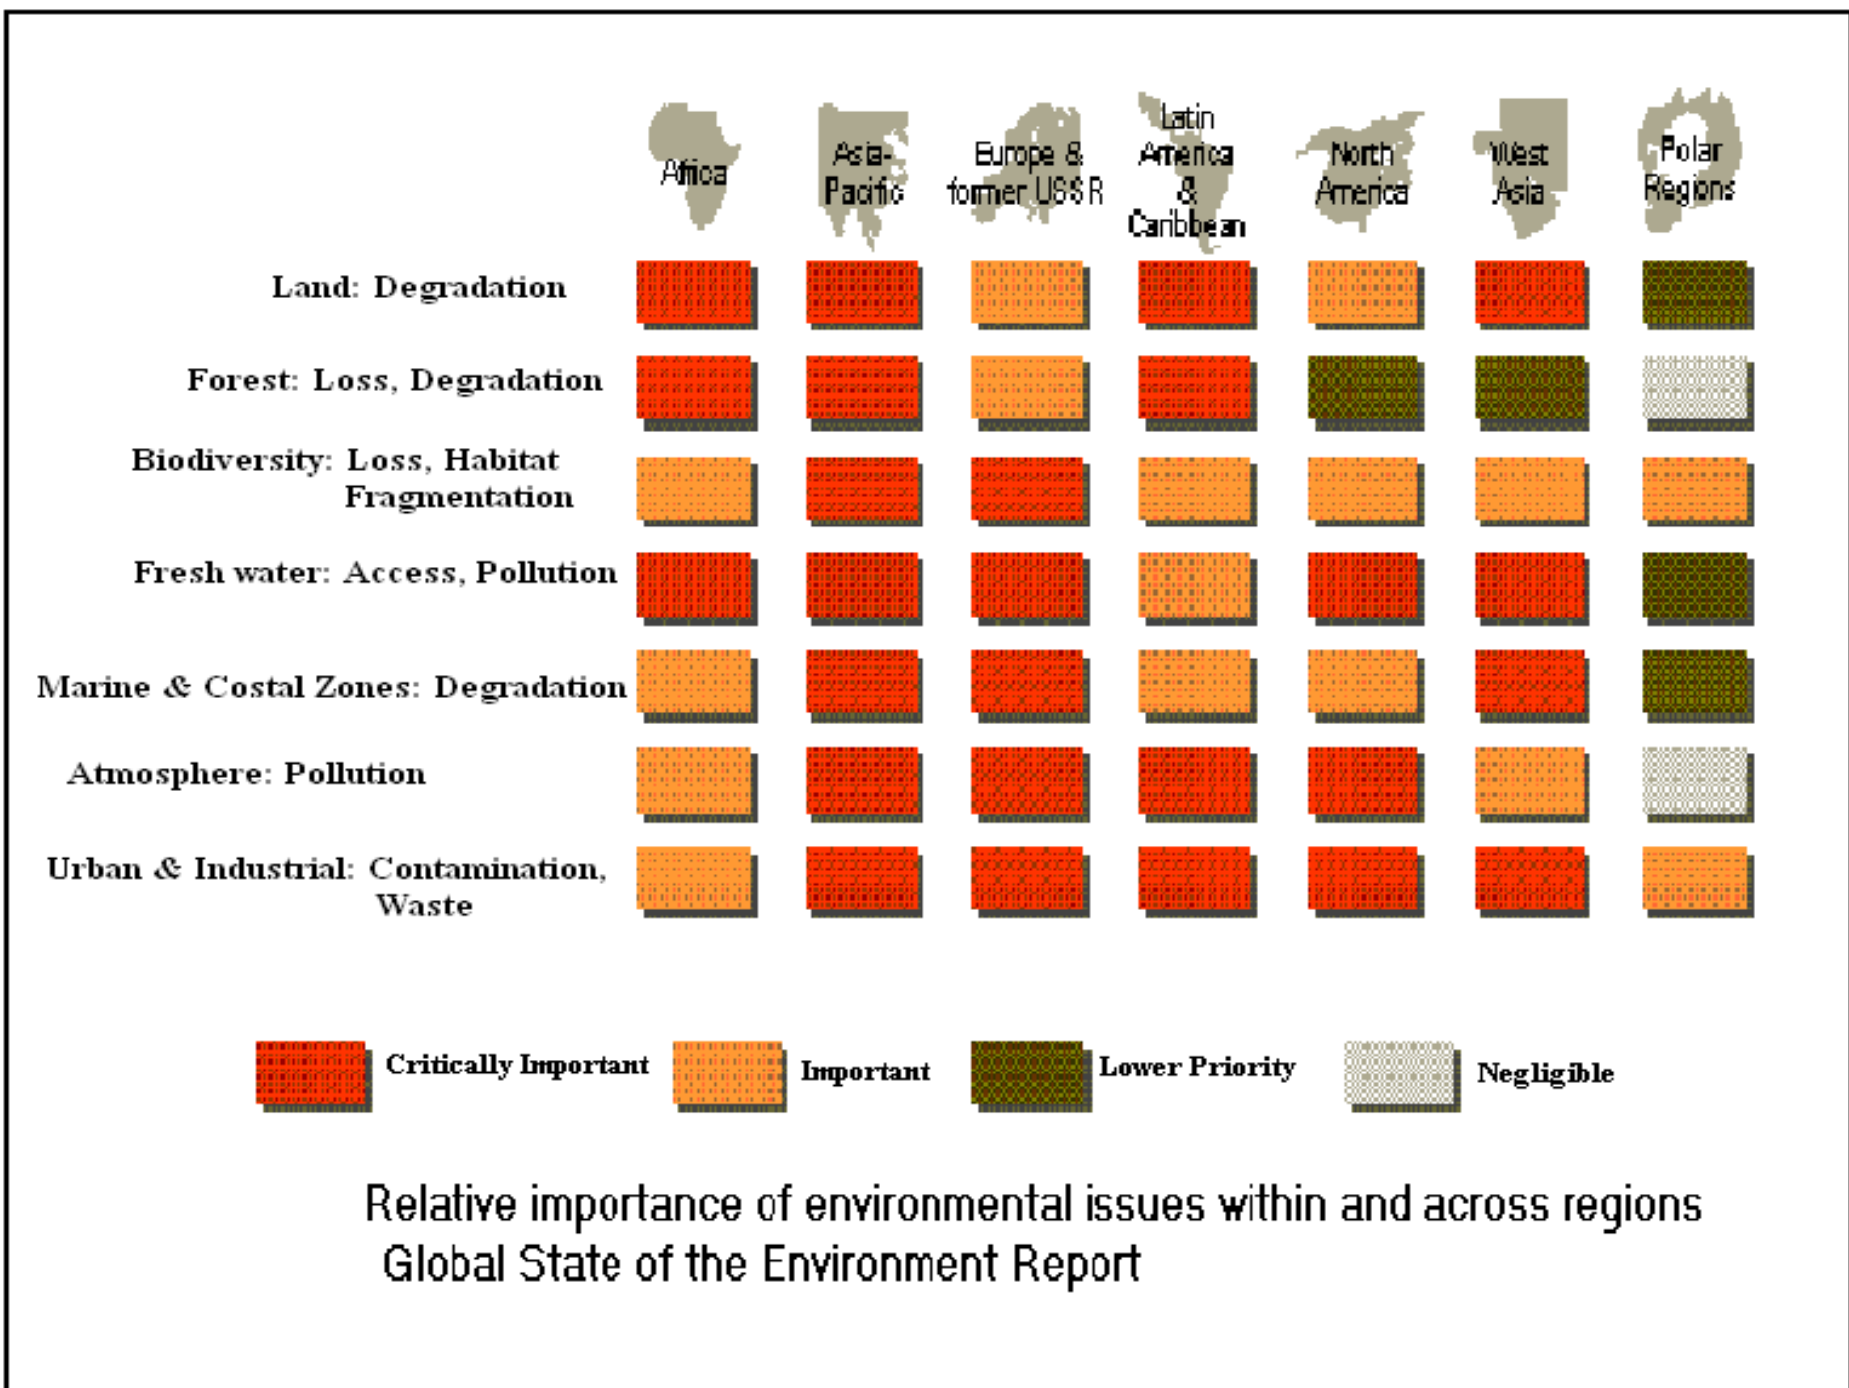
| | Africa | Asia-Pacific | Europe & former USSR | Latin America & Caribbean | North America | West Asia | Polar Regions |
|---|---|---|---|---|---|---|---|
| Land: Degradation | | | | | | | |
| Forest: Loss, Degradation | | | | | | | |
| Biodiversity: Loss, Habitat Fragmentation | | | | | | | |
| Fresh water: Access, Pollution | | | | | | | |
| Marine & Costal Zones: Degradation | | | | | | | |
| Atmosphere: Pollution | | | | | | | |
| Urban & Industrial: Contamination, Waste | | | | | | | |

Critically Important
Important
Lower Priority
Negligible

Relative importance of environmental issues within and across regions
Global State of the Environment Report